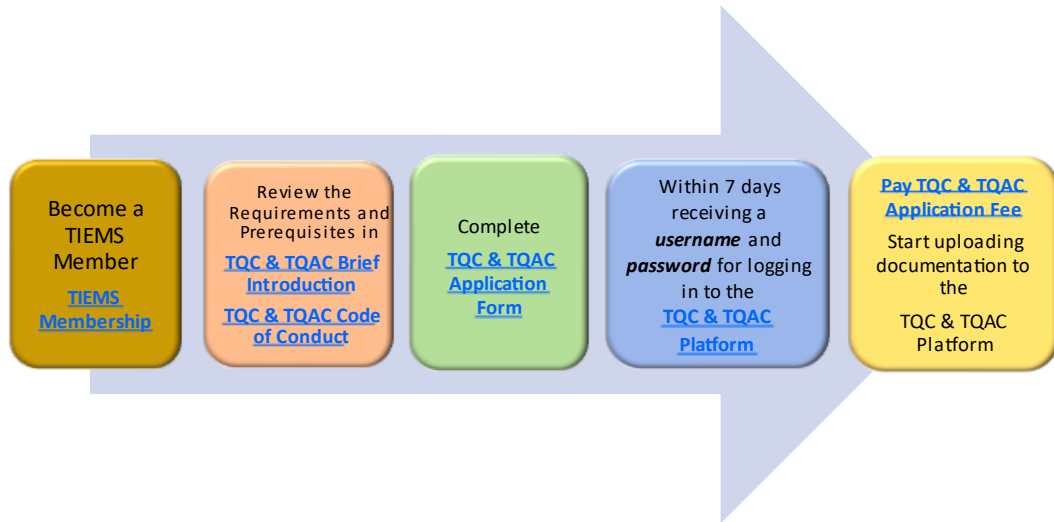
Become a TIEMS Member

TIEMS Membership

Review the Requirements and Prerequisites in

TQC & TQAC Brief Introduction

TQC & TQAC Code of Conduct

Complete

TQC & TQAC Application Form

Within 7 days receiving a ***username*** and ***password*** for logging in to the

TQC & TQAC Platform

Pay TQC & TQAC Application Fee

Start uploading documentation to the

TQC & TQAC Platform